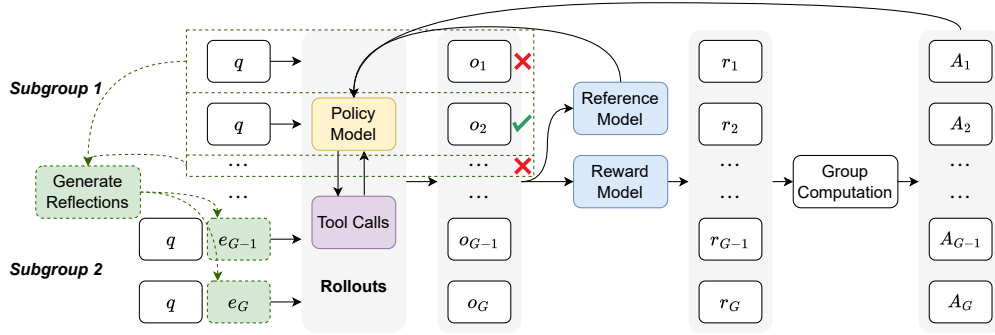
Subgroup 1

$q$

$q$

…

…

Generate Reflections

$q$

$e_{G-1}$

Subgroup 2

$q$

$e_G$

Policy Model

Tool Calls

Rollouts

$o_1$

$o_2$

…

…

$o_{G-1}$

$o_G$

Reference Model

Reward Model

$r_1$

$r_2$

…

…

$r_{G-1}$

$r_G$

Group Computation

$A_1$

$A_2$

…

…

$A_{G-1}$

$A_G$